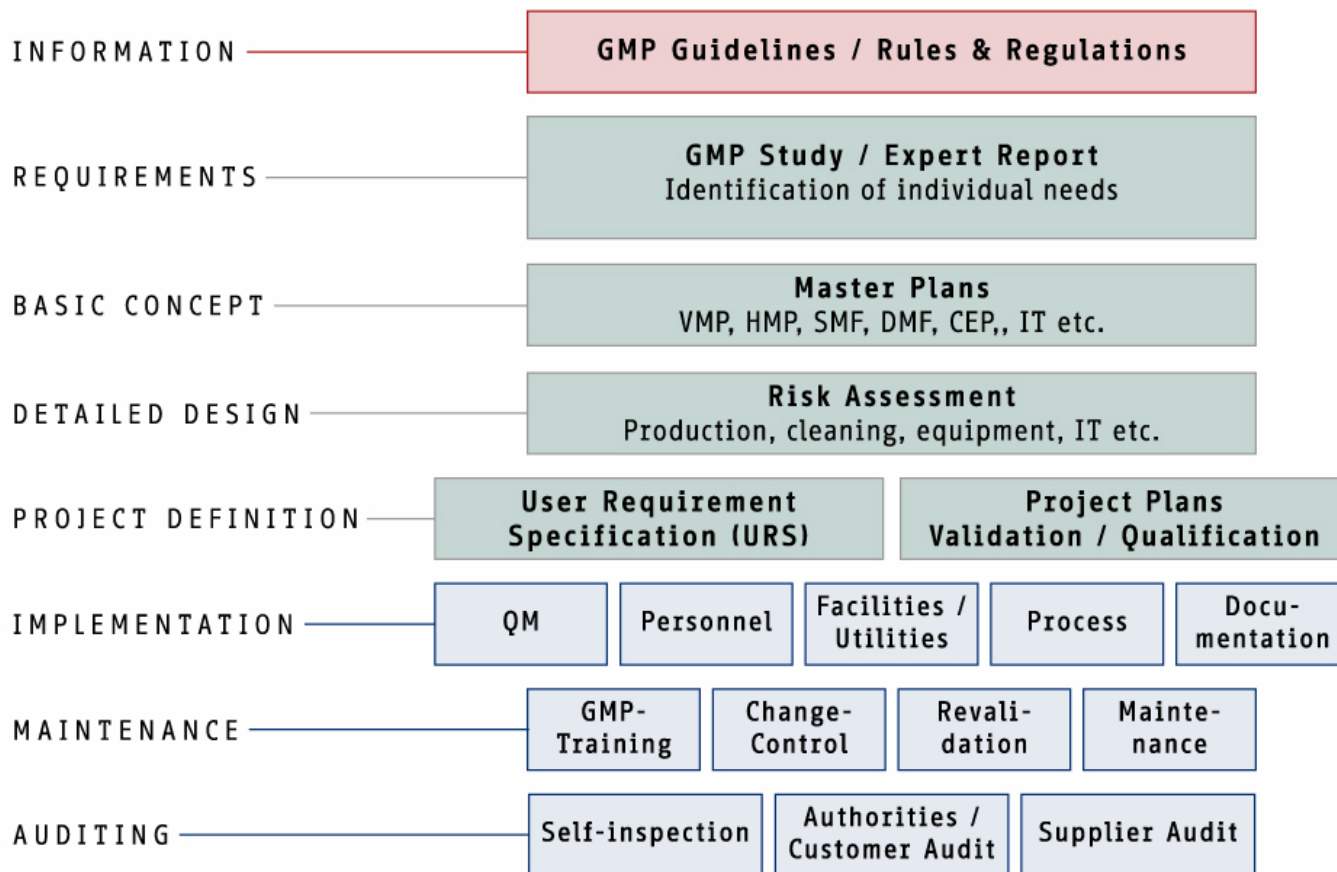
INFORMATION
GMP Guidelines / Rules & Regulations

REQUIREMENTS
GMP Study / Expert Report
Identification of individual needs

BASIC CONCEPT
Master Plans
VMP, HMP, SMF, DMF, CEP,, IT etc.

DETAILED DESIGN
Risk Assessment
Production, cleaning, equipment, IT etc.

PROJECT DEFINITION
User Requirement Specification (URS)
Project Plans Validation / Qualification

IMPLEMENTATION
QM
Personnel
Facilities / Utilities
Process
Documentation

MAINTENANCE
GMP-Training
Change-Control
Revalidation
Maintenance

AUDITING
Self-inspection
Authorities / Customer Audit
Supplier Audit